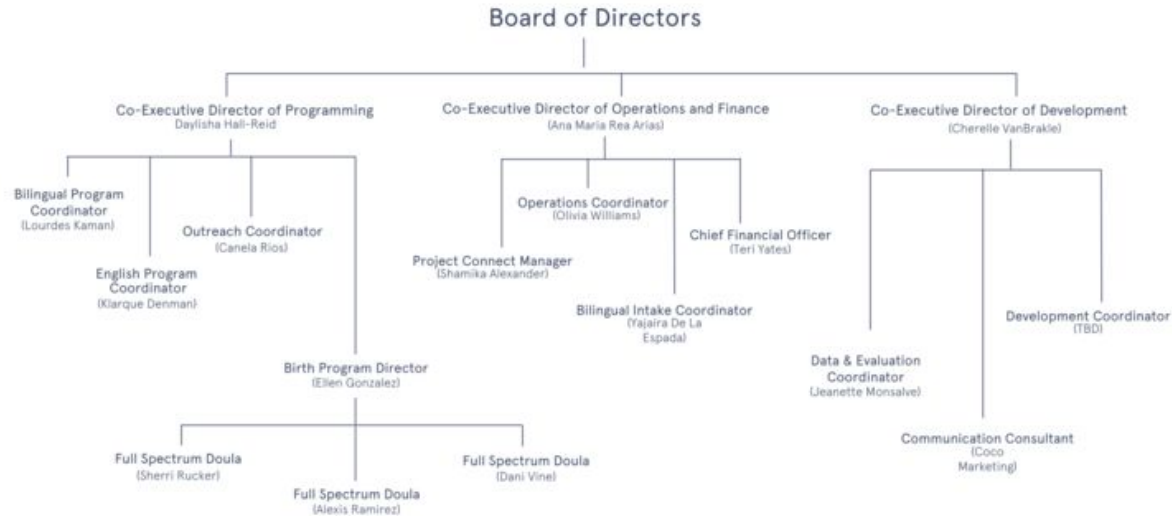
Board of Directors

Co-Executive Director of Programming
Daylisha Hall-Reid

Bilingual Program Coordinator
(Lourdes Kaman)

English Program Coordinator
(Klarque Denman)

Outreach Coordinator
(Canela Rios)

Birth Program Director
(Ellen Gonzalez)

Full Spectrum Doula
(Sherri Rucker)

Full Spectrum Doula
(Alexis Ramirez)

Full Spectrum Doula
(Dani Vine)

Co-Executive Director of Operations and Finance
(Ana Maria Rea Arias)

Project Connect Manager
(Shamika Alexander)

Operations Coordinator
(Olivia Williams)

Bilingual Intake Coordinator
(Yajaira De La Espada)

Chief Financial Officer
(Teri Yates)

Co-Executive Director of Development
(Cherelle VanBrakle)

Data & Evaluation Coordinator
(Jeanette Monsalve)

Communication Consultant
(Coco Marketing)

Development Coordinator
(TBD)